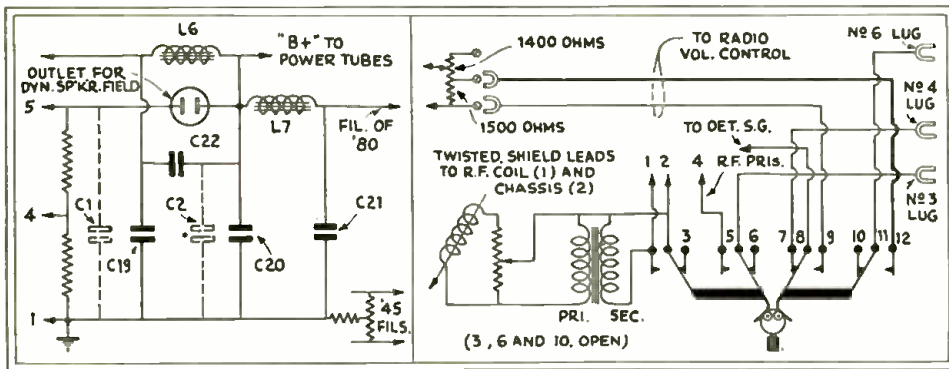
L6
"B+" TO POWER TUBES
OUTLET FOR DYN. SP'KR. FIELD
5
L7
FIL. OF '80
C22
4
C1
C19
C2
C20
C21
1
'45 FILS.

1400 OHMS
TO RADIO VOL. CONTROL
Nº 6 LUG
Nº 4 LUG
1500 OHMS
TO DET. S.G.
Nº 3 LUG
TWISTED, SHIELD LEADS TO R.F. COIL (1) AND CHASSIS (2)
1 2
4
R.F. PRIS.
3
5
6
7
8
9
10
11
12
PRI.
SEC.
(3, 6 AND 10, OPEN)